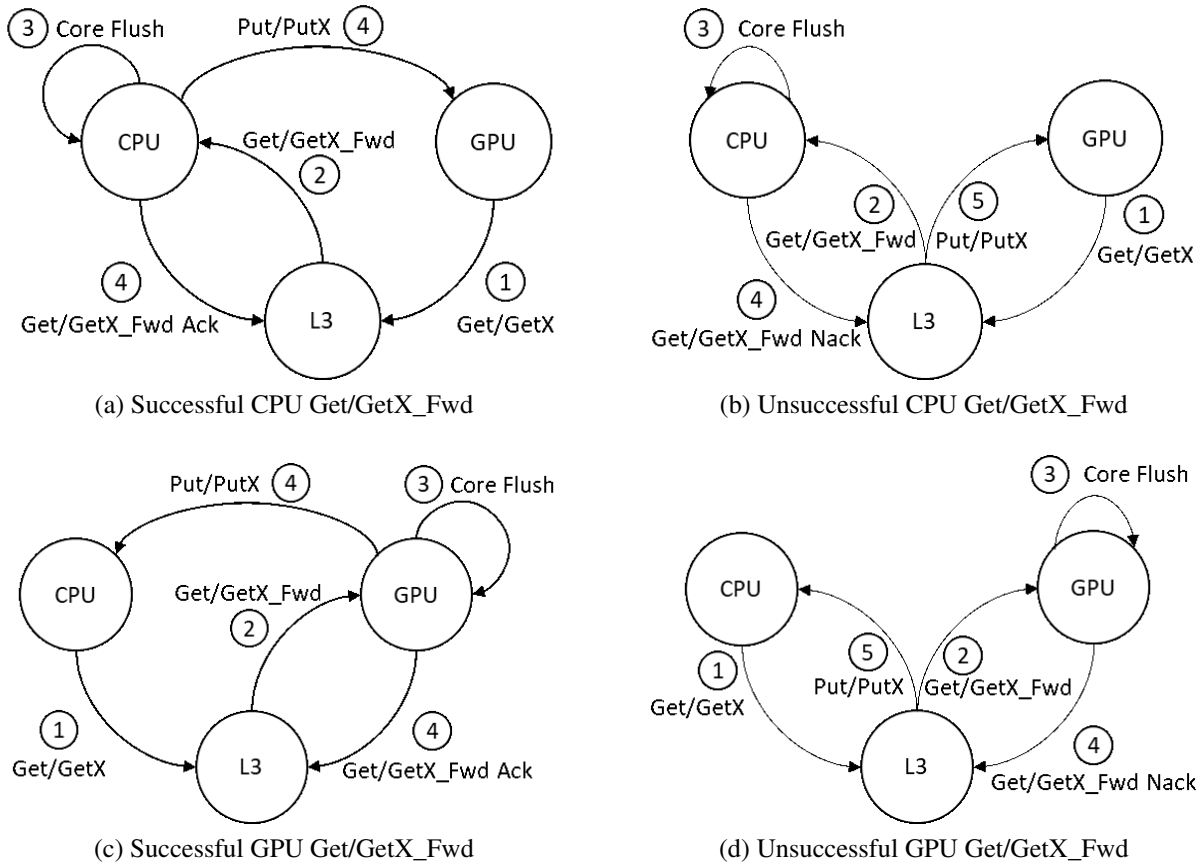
3 Core Flush

Put/PutX 4

CPU

Get/GetX_Fwd

2

GPU

4

Get/GetX_Fwd Ack

L3

1

Get/GetX

(a) Successful CPU Get/GetX_Fwd

3 Core Flush

CPU

GPU

2

Get/GetX_Fwd

5

Put/PutX

1

Get/GetX

4

Get/GetX_Fwd Nack

L3

(b) Unsuccessful CPU Get/GetX_Fwd

Put/PutX 4

3 Core Flush

CPU

Get/GetX_Fwd

GPU

2

1

Get/GetX

L3

4

Get/GetX_Fwd Ack

(c) Successful GPU Get/GetX_Fwd

3 Core Flush

CPU

GPU

1

Get/GetX

5

Put/PutX

2

Get/GetX_Fwd

L3

4

Get/GetX_Fwd Nack

(d) Unsuccessful GPU Get/GetX_Fwd